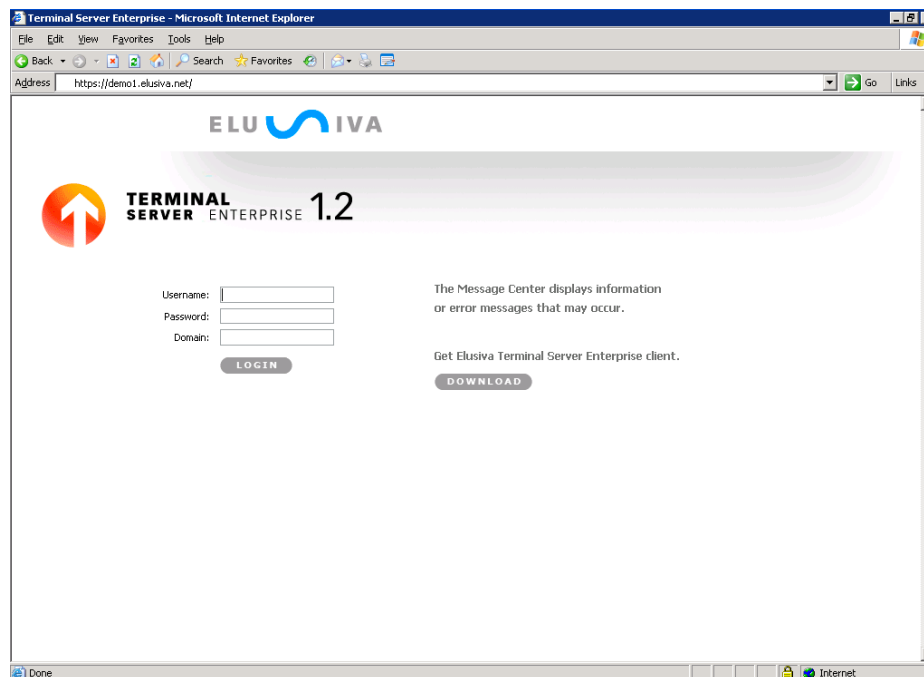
Terminal Server Enterprise - Microsoft Internet Explorer

File Edit View Favorites Tools Help

Back Search Favorites

Address https://demo1.elusiva.net/ Go Links

ELUSIVA

TERMINAL SERVER ENTERPRISE 1.2

Username:
Password:
Domain:
LOGIN

The Message Center displays information or error messages that may occur.

Get Elusiva Terminal Server Enterprise client.

DOWNLOAD

Done Internet